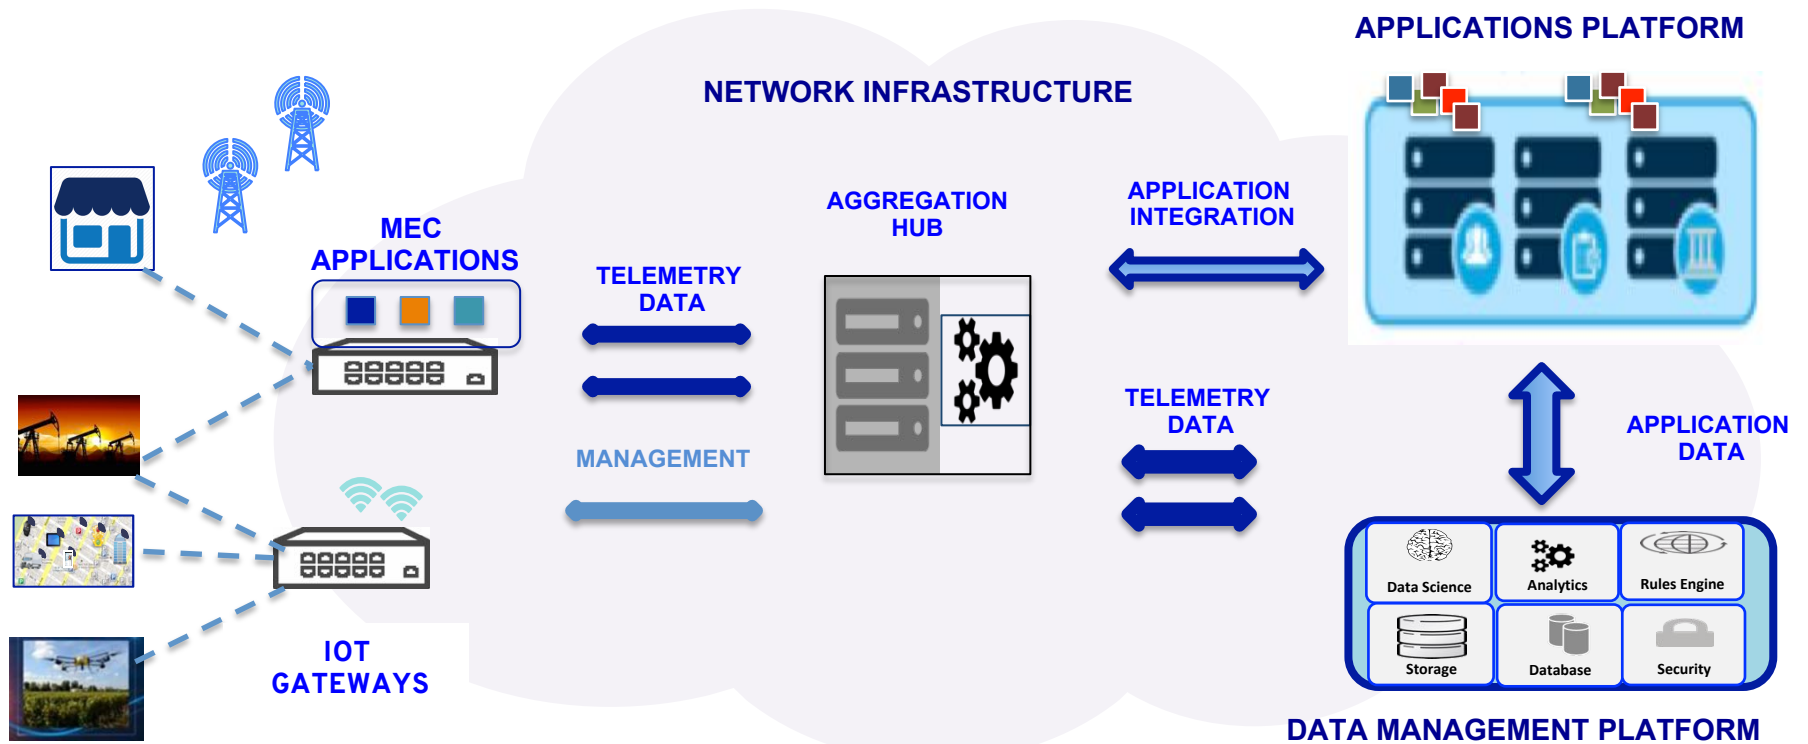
APPLICATIONS PLATFORM

NETWORK INFRASTRUCTURE

MEC APPLICATIONS

AGGREGATION HUB

APPLICATION INTEGRATION

TELEMETRY DATA

TELEMETRY DATA

MANAGEMENT

APPLICATION DATA

IOT GATEWAYS

Data Science

Analytics

Rules Engine

Storage

Database

Security

DATA MANAGEMENT PLATFORM